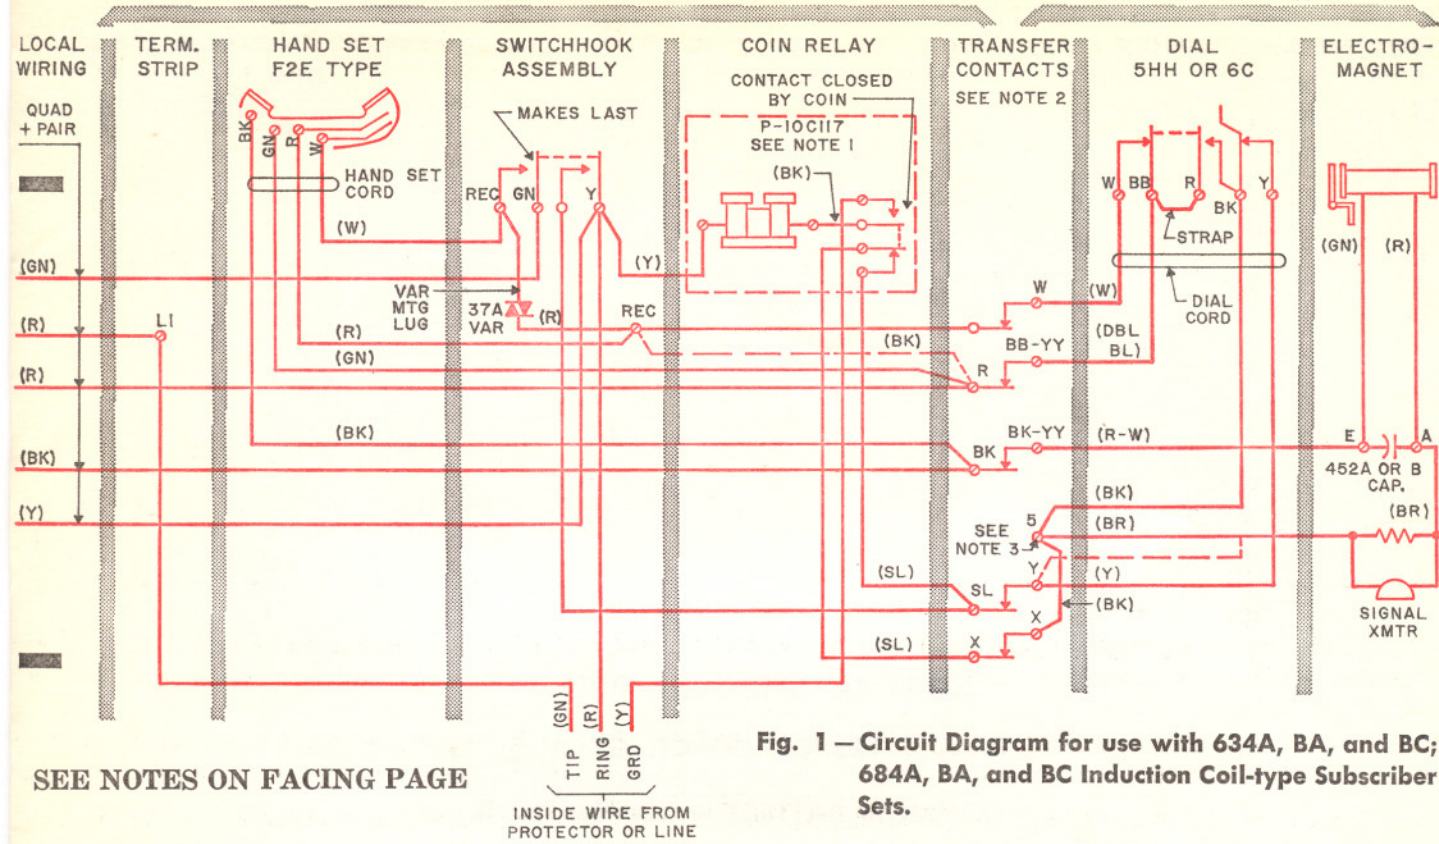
LOCAL WIRING

QUAD + PAIR

TERM. STRIP

HAND SET F2E TYPE

SWITCHHOOK ASSEMBLY

COIN RELAY

TRANSFER CONTACTS SEE NOTE 2

DIAL 5HH OR 6C

ELECTRO-MAGNET

BK GN R W

HAND SET CORD

(W)

MAKES LAST

REC GN Y

CONTACT CLOSED BY COIN

P-10C117 SEE NOTE 1

(BK)

W BB R Y

BK

STRAP

(GN) (R)

(GN)

(Y)

VAR MTG LUG

37A VAR

(R)

REC

W

(W)

DIAL CORD

(R)

L1

(R)

(BK)

BB-YY

(DBL BL)

(GN)

R

(R)

(BK)

BK-YY

(R-W)

E

A

BK

(BK)

452A OR B CAP.

(BK)

(Y)

5

(BR)

(BR)

SEE NOTE 3

Y

(Y)

(SL)

SL

(BK)

SIGNAL XMTR

X

(SL)

X

(GN) (R) (Y)

TIP RING GRD

INSIDE WIRE FROM PROTECTOR OR LINE

SEE NOTES ON FACING PAGE

Fig. 1 — Circuit Diagram for use with 634A, BA, and BC; 684A, BA, and BC Induction Coil-type Subscriber Sets.